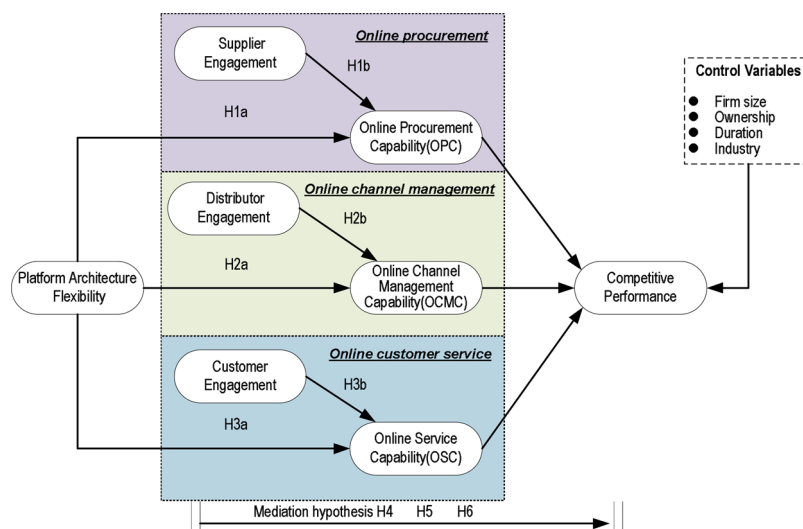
Online procurement

Supplier Engagement

H1b

H1a

Online Procurement Capability(OPC)

Online channel management

Distributor Engagement

H2b

H2a

Online Channel Management Capability(OCMC)

Online customer service

Customer Engagement

H3b

H3a

Online Service Capability(OSC)

Platform Architecture Flexibility

Competitive Performance

Control Variables

- Firm size
- Ownership
- Duration
- Industry

Mediation hypothesis H4 H5 H6